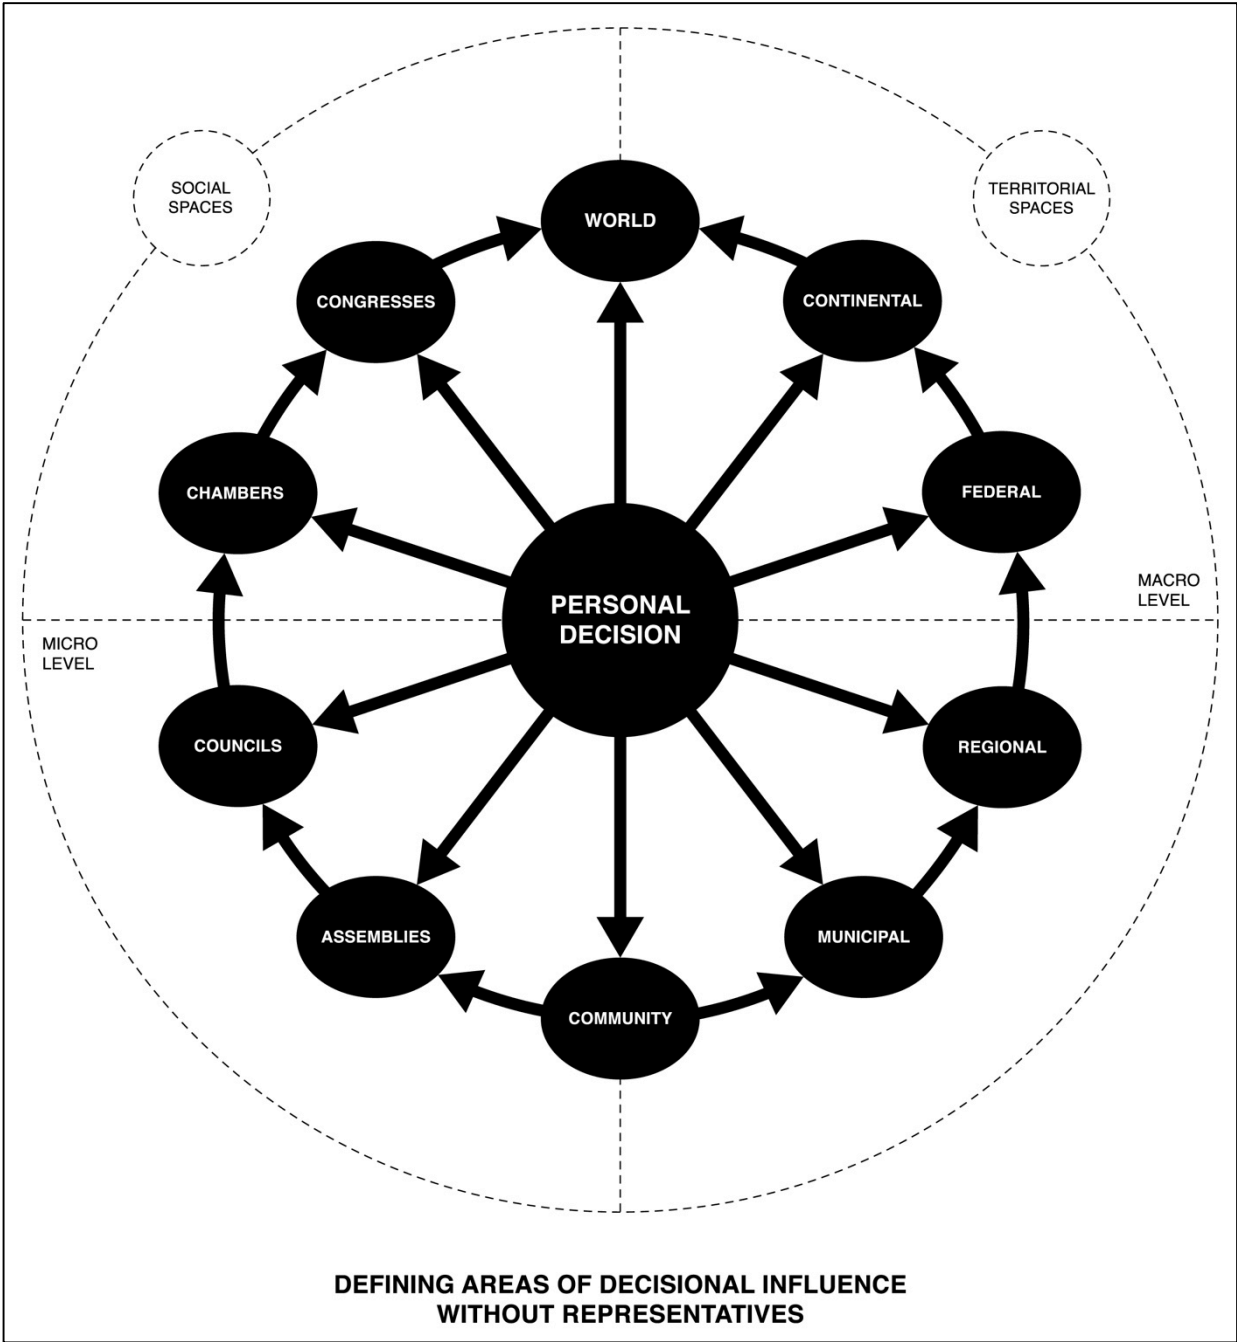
SOCIAL SPACES

TERRITORIAL SPACES

WORLD

CONGRESSES

CONTINENTAL

CHAMBERS

FEDERAL

MACRO LEVEL

PERSONAL DECISION

MICRO LEVEL

COUNCILS

REGIONAL

ASSEMBLIES

MUNICIPAL

COMMUNITY

DEFINING AREAS OF DECISIONAL INFLUENCE WITHOUT REPRESENTATIVES